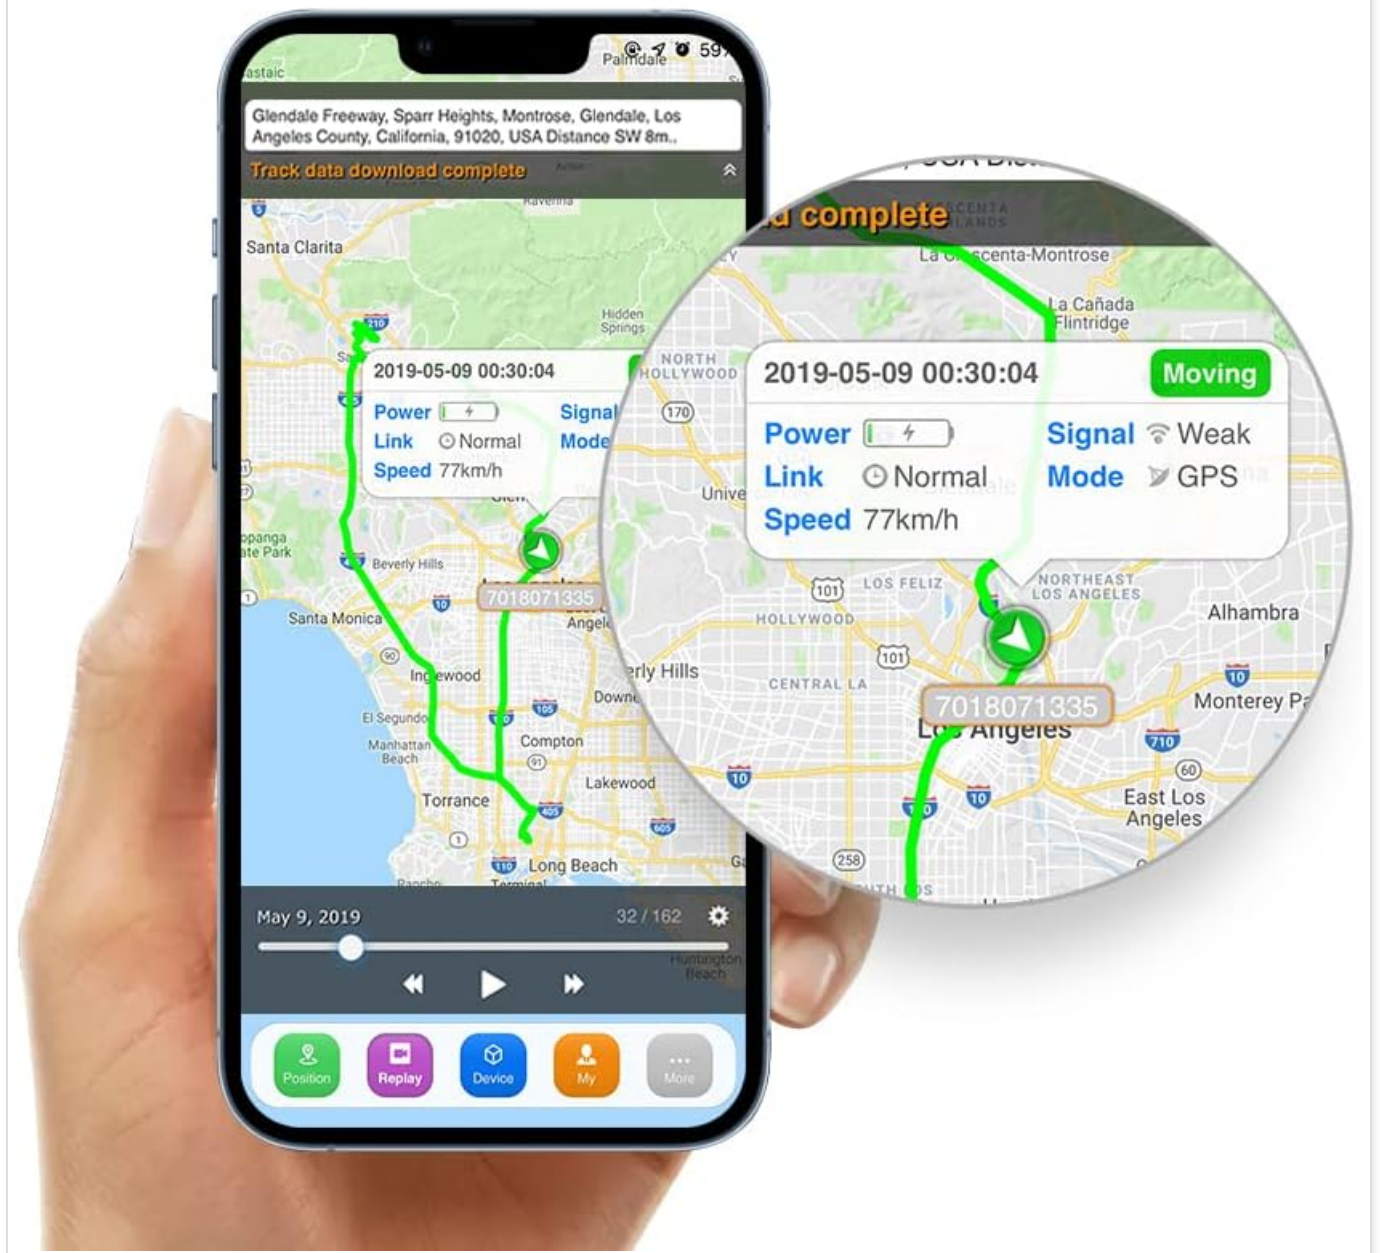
astaic
Palmdale
59

Glendale Freeway, Sparr Heights, Montrose, Glendale, Los Angeles County, California, 91020, USA Distance SW 8m..

Track data download complete

Santa Clarita

Hidden Springs

2019-05-09 00:30:04

Power
Signal
Link Normal
Mode
Speed 77km/h

NORTH HOLLYWOOD

170

Beverly Hills

7018071335

Santa Monica

Inglewood

El Segundo

Manhattan Beach

Compton

Downey

Lakewood

Torrance

Long Beach

May 9, 2019
32 / 162

Huntington Beach

Position
Replay
Device
My
More

complete

La Crescenta-Montrose

La Cañada Flintridge

2019-05-09 00:30:04
Moving

Power
Signal Weak
Link Normal
Mode GPS
Speed 77km/h

LOS FELIZ
NORTHEAST LOS ANGELES
Alhambra
HOLLYWOOD
CENTRAL LA
7018071335
Los Angeles
Monterey Pa
East Los Angeles
Beverly Hills
University